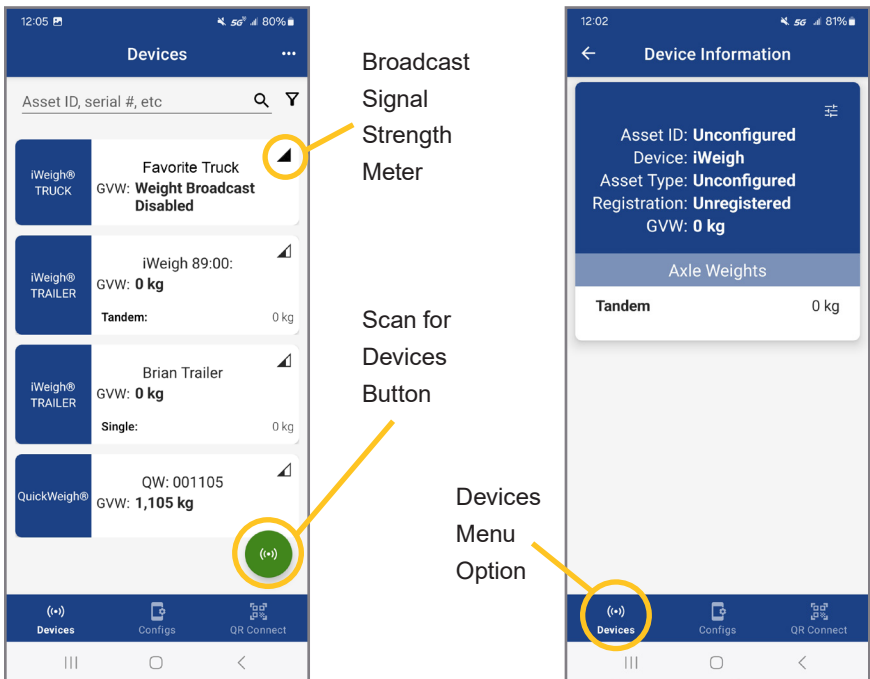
12:05 5G 80%

Devices

Asset ID, serial #, etc

iWeigh® TRUCK
Favorite Truck
GVW: Weight Broadcast Disabled

iWeigh® TRAILER
iWeigh 89:00:
GVW: 0 kg
Tandem: 0 kg

iWeigh® TRAILER
Brian Trailer
GVW: 0 kg
Single: 0 kg

QuickWeigh®
QW: 001105
GVW: 1,105 kg

Devices Configs QR Connect

Broadcast Signal Strength Meter

Scan for Devices Button

Devices Menu Option

12:02 5G 81%

Device Information

Asset ID: Unconfigured
Device: iWeigh
Asset Type: Unconfigured
Registration: Unregistered
GVW: 0 kg

Axle Weights

Tandem 0 kg

Devices Configs QR Connect